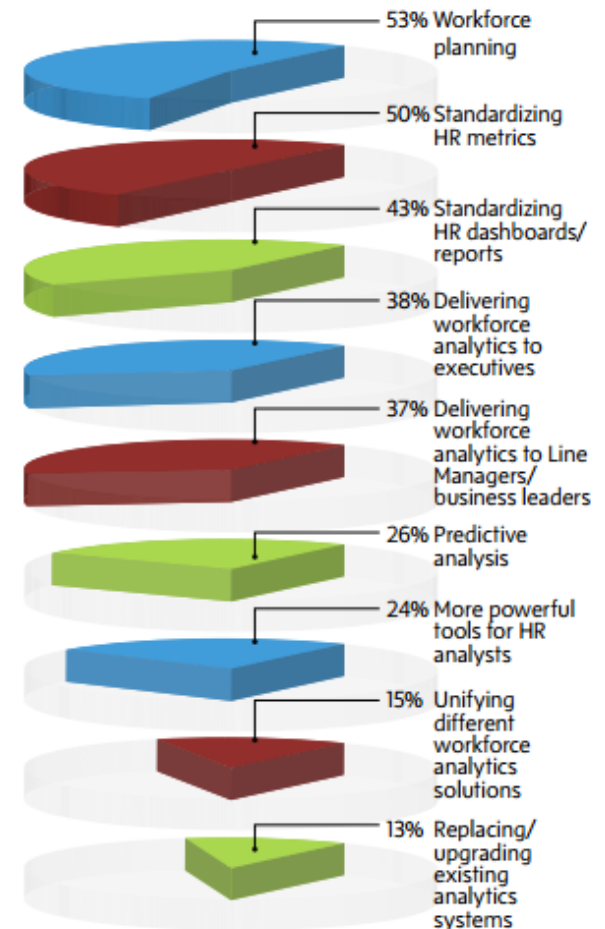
53% Workforce planning

50% Standardizing HR metrics

43% Standardizing HR dashboards/ reports

38% Delivering workforce analytics to executives

37% Delivering workforce analytics to Line Managers/ business leaders

26% Predictive analysis

24% More powerful tools for HR analysts

15% Unifying different workforce analytics solutions

13% Replacing/ upgrading existing analytics systems